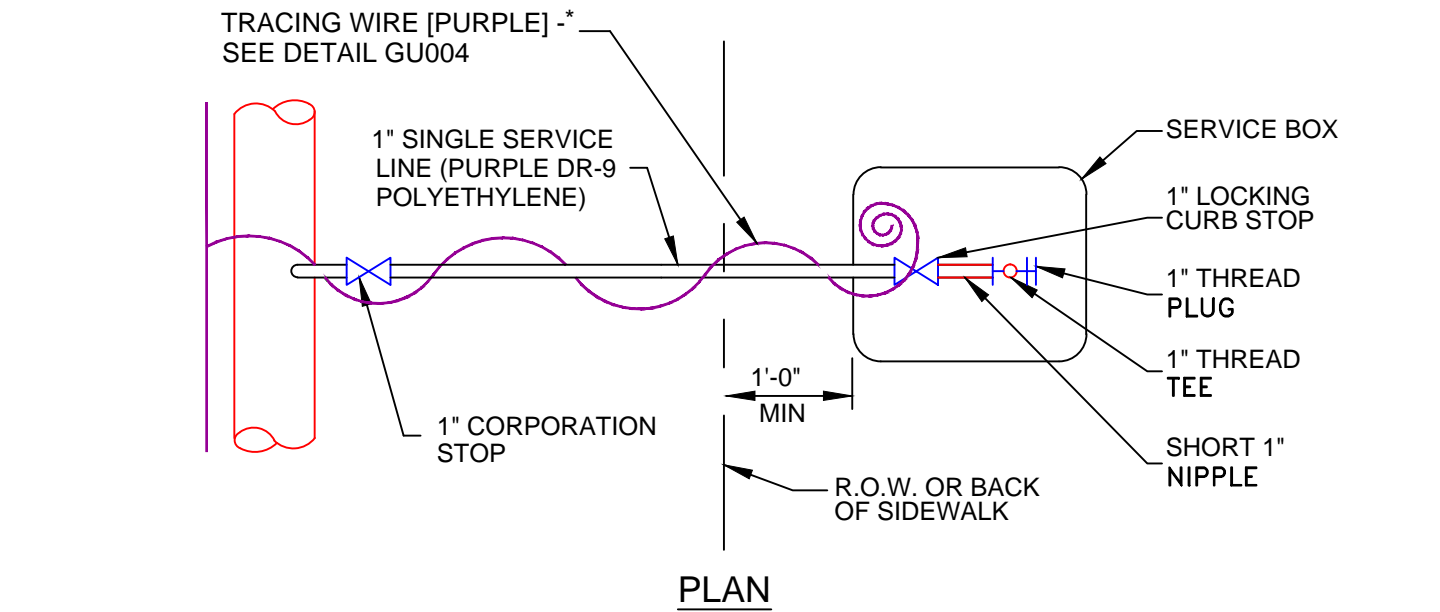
TRACING WIRE [PURPLE] -*
SEE DETAIL GU004

1" SINGLE SERVICE LINE (PURPLE DR-9 POLYETHYLENE)

SERVICE BOX

1" LOCKING CURB STOP

1" THREAD PLUG

1" THREAD TEE

SHORT 1" NIPPLE

1'-0" MIN

1" CORPORATION STOP

R.O.W. OR BACK OF SIDEWALK

PLAN